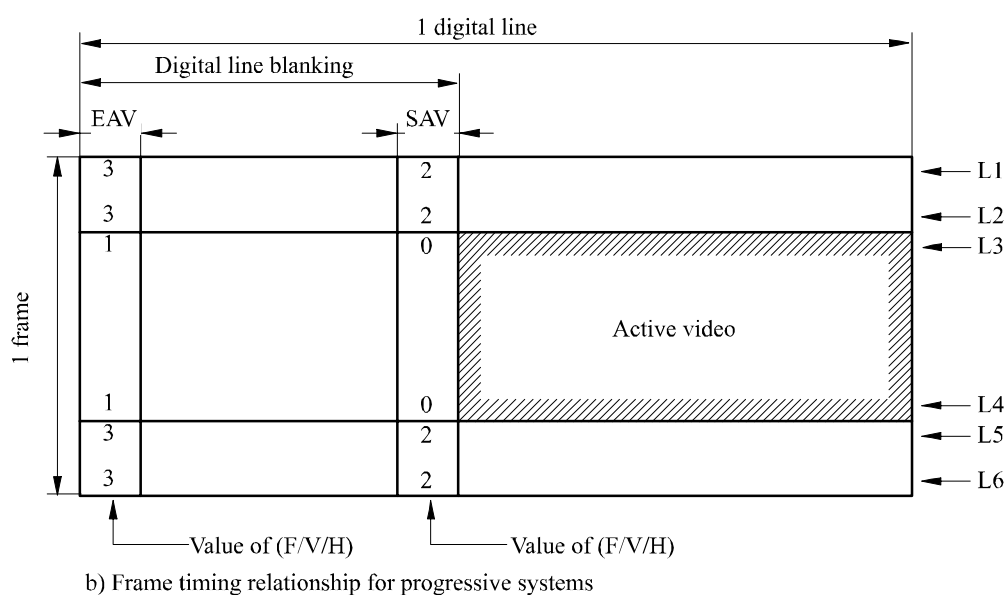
1 digital line

Digital line blanking

EAV

SAV

1 frame

3 2 L1
3 2 L2
1 0 L3
Active video
1 0 L4
3 2 L5
3 2 L6

Value of (F/V/H)

Value of (F/V/H)

b) Frame timing relationship for progressive systems